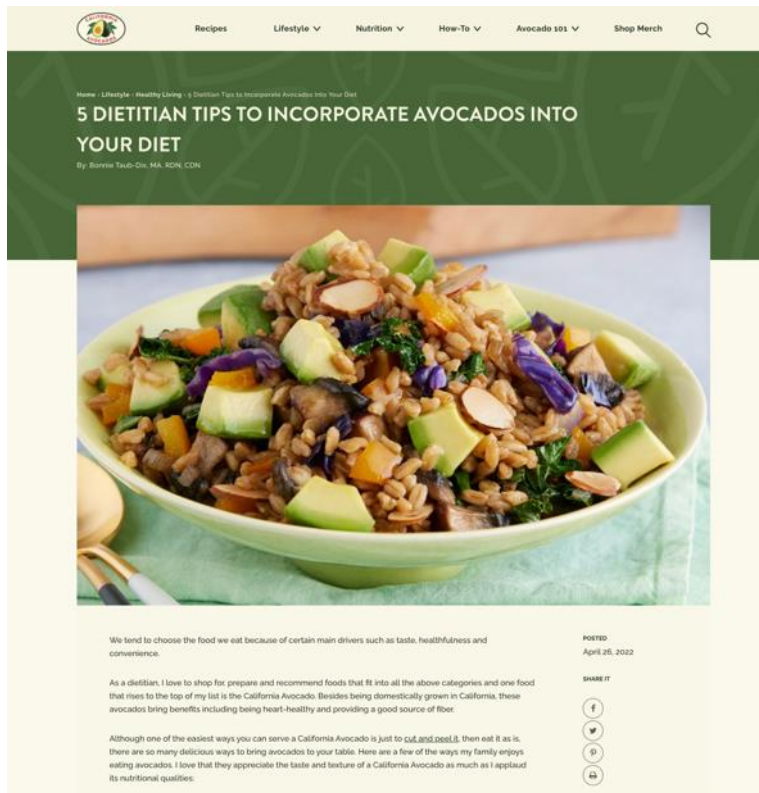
CALIFORNIA AVOCADOS

Recipes Lifestyle Nutrition How-To Avocado 101 Shop Merch

Home › Lifestyle › Healthy Living › 5 Dietitian Tips to Incorporate Avocados Into Your Diet

5 DIETITIAN TIPS TO INCORPORATE AVOCADOS INTO YOUR DIET

By: Bonnie Taub-Dix, MA, RDN, CDN

We tend to choose the food we eat because of certain main drivers such as taste, healthfulness and convenience.

As a dietitian, I love to shop for, prepare and recommend foods that fit into all the above categories and one food that rises to the top of my list is the California Avocado. Besides being domestically grown in California, these avocados bring benefits including being heart-healthy and providing a good source of fiber.

Although one of the easiest ways you can serve a California Avocado is just to cut and peel it, then eat it as is, there are so many delicious ways to bring avocados to your table. Here are a few of the ways my family enjoys eating avocados. I love that they appreciate the taste and texture of a California Avocado as much as I applaud its nutritional qualities:

POSTED
April 26, 2022

SHARE IT